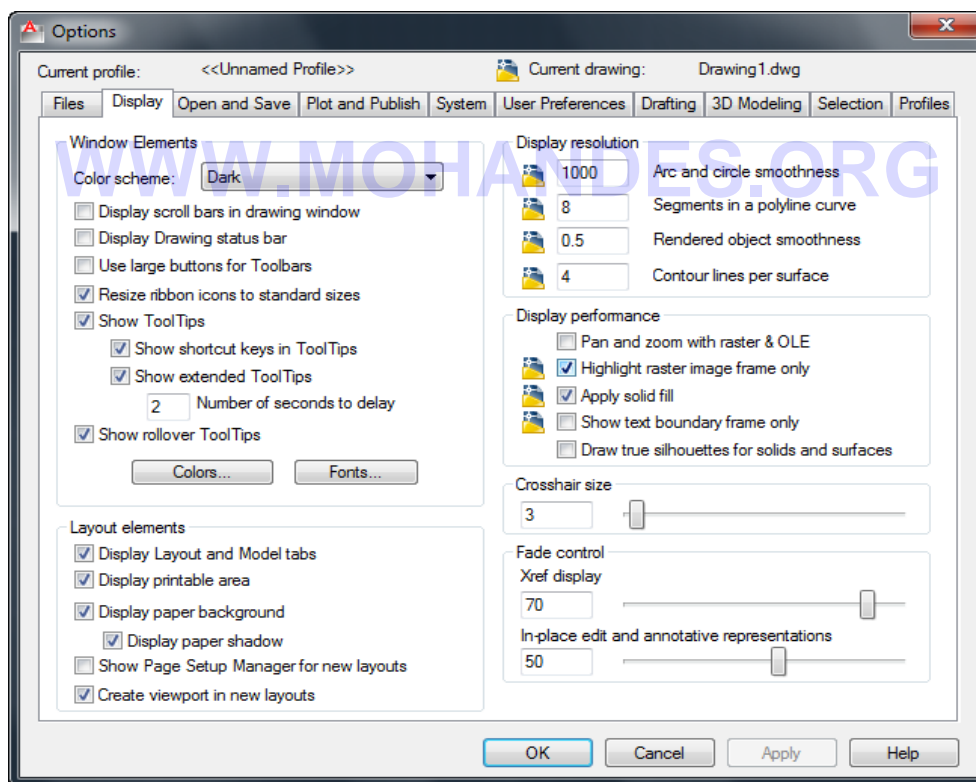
Options

Current profile: <<Unnamed Profile>> Current drawing: Drawing1.dwg

Files | Display | Open and Save | Plot and Publish | System | User Preferences | Drafting | 3D Modeling | Selection | Profiles

WWW.MOHANDES.ORG

Window Elements
Color scheme: Dark
Display scroll bars in drawing window
Display Drawing status bar
Use large buttons for Toolbars
Resize ribbon icons to standard sizes
Show ToolTips
Show shortcut keys in ToolTips
Show extended ToolTips
2 Number of seconds to delay
Show rollover ToolTips
Colors... Fonts...

Layout elements
Display Layout and Model tabs
Display printable area
Display paper background
Display paper shadow
Show Page Setup Manager for new layouts
Create viewport in new layouts

Display resolution
1000 Arc and circle smoothness
8 Segments in a polyline curve
0.5 Rendered object smoothness
4 Contour lines per surface

Display performance
Pan and zoom with raster & OLE
Highlight raster image frame only
Apply solid fill
Show text boundary frame only
Draw true silhouettes for solids and surfaces

Crosshair size
3

Fade control
Xref display
70
In-place edit and annotative representations
50

OK Cancel Apply Help